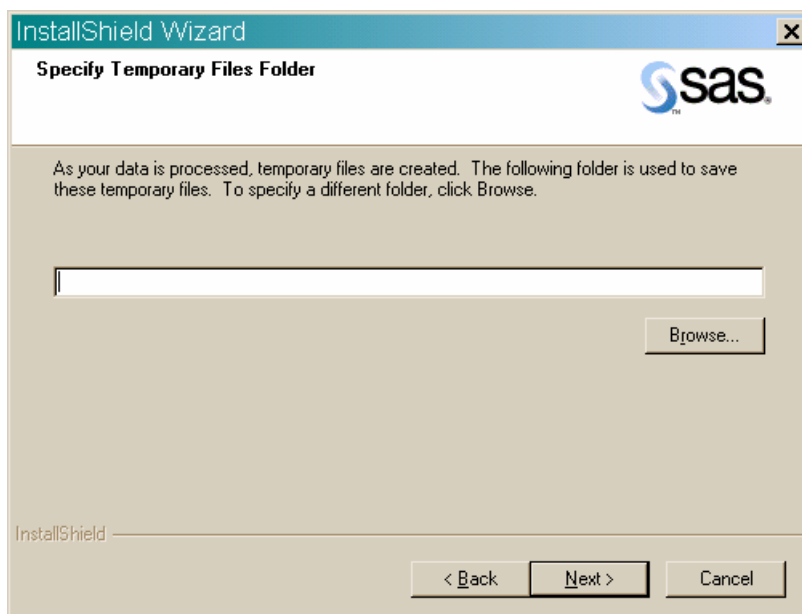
InstallShield Wizard

×

Specify Temporary Files Folder

sas

As your data is processed, temporary files are created. The following folder is used to save these temporary files. To specify a different folder, click Browse.

Browse...

InstallShield

< Back

Next >

Cancel